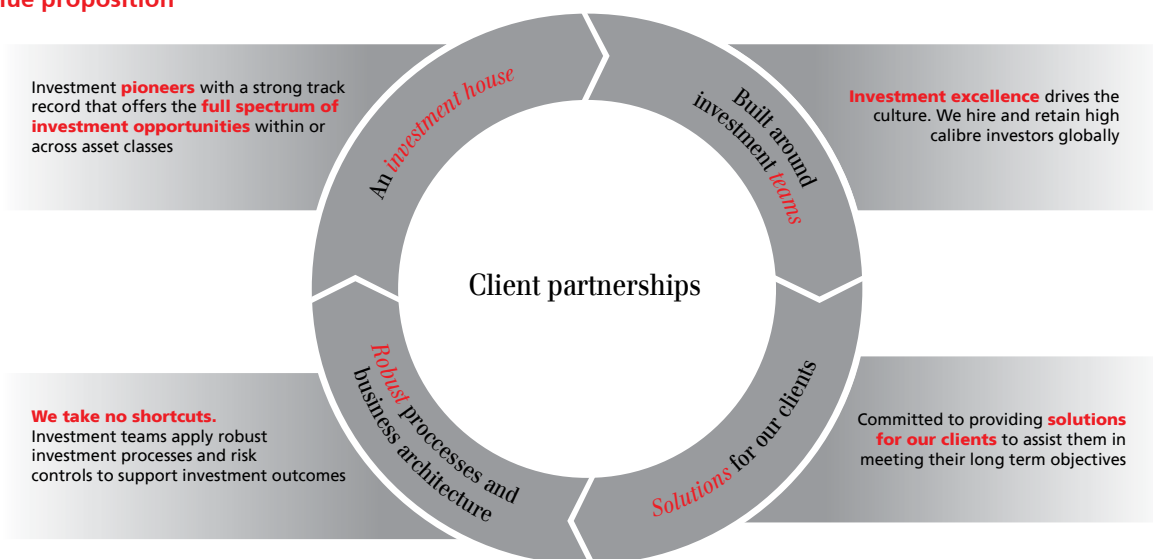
lue proposition

Investment pioneers with a strong track record that offers the full spectrum of investment opportunities within or across asset classes

An investment house

Built around investment teams

Investment excellence drives the culture. We hire and retain high calibre investors globally

Client partnerships

We take no shortcuts.
Investment teams apply robust investment processes and risk controls to support investment outcomes

Robust processes and business architecture

Solutions for our clients

Committed to providing solutions for our clients to assist them in meeting their long term objectives